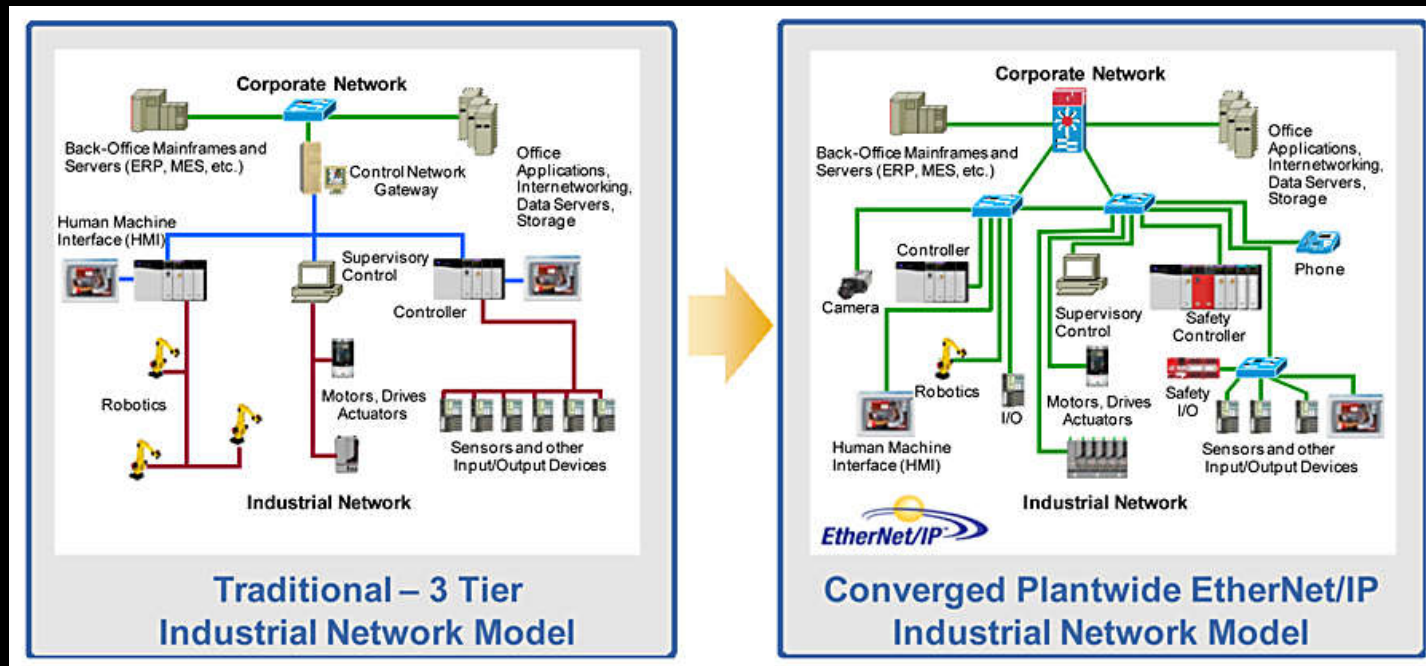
Corporate Network

Back-Office Mainframes and Servers (ERP, MES, etc.)

Control Network Gateway

Office Applications, Internetworking, Data Servers, Storage

Human Machine Interface (HMI)

Supervisory Control

Controller

Robotics

Motors, Drives Actuators

Sensors and other Input/Output Devices

Industrial Network

Traditional – 3 Tier Industrial Network Model

Corporate Network

Back-Office Mainframes and Servers (ERP, MES, etc.)

Office Applications, Internetworking, Data Servers, Storage

Controller

Phone

Camera

Supervisory Control

Safety Controller

Robotics

I/O

Motors, Drives Actuators

Safety I/O

Human Machine Interface (HMI)

Sensors and other Input/Output Devices

Industrial Network

EtherNet/IP

Converged Plantwide EtherNet/IP Industrial Network Model